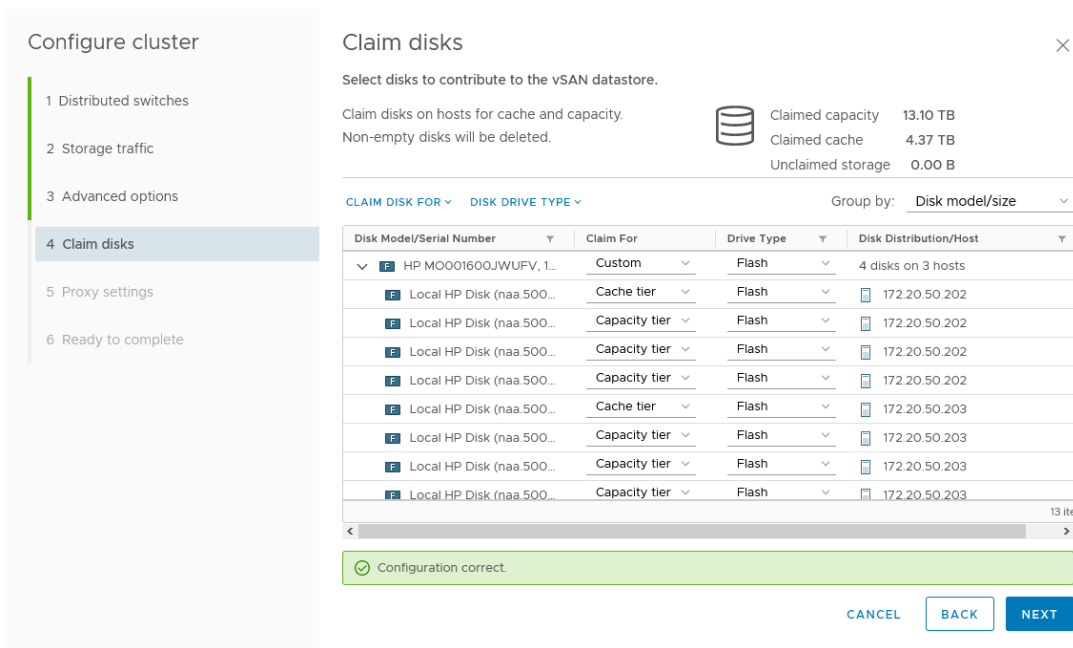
Configure cluster

1 Distributed switches

2 Storage traffic

3 Advanced options

4 Claim disks

5 Proxy settings

6 Ready to complete

Claim disks

Select disks to contribute to the vSAN datastore.

Claim disks on hosts for cache and capacity.
Non-empty disks will be deleted.

Claimed capacity 13.10 TB
Claimed cache 4.37 TB
Unclaimed storage 0.00 B

CLAIM DISK FOR
DISK DRIVE TYPE

Group by: Disk model/size

| Disk Model/Serial Number | Claim For | Drive Type | Disk Distribution/Host |
|---|---|---|---|
| F HP MO001600JWUFV, 1... | Custom | Flash | 4 disks on 3 hosts |
| F Local HP Disk (naa.500... | Cache tier | Flash | 172.20.50.202 |
| F Local HP Disk (naa.500... | Capacity tier | Flash | 172.20.50.202 |
| F Local HP Disk (naa.500... | Capacity tier | Flash | 172.20.50.202 |
| F Local HP Disk (naa.500... | Capacity tier | Flash | 172.20.50.202 |
| F Local HP Disk (naa.500... | Cache tier | Flash | 172.20.50.203 |
| F Local HP Disk (naa.500... | Capacity tier | Flash | 172.20.50.203 |
| F Local HP Disk (naa.500... | Capacity tier | Flash | 172.20.50.203 |
| F Local HP Disk (naa.500... | Capacity tier | Flash | 172.20.50.203 |

13 ite

Configuration correct.

CANCEL BACK NEXT